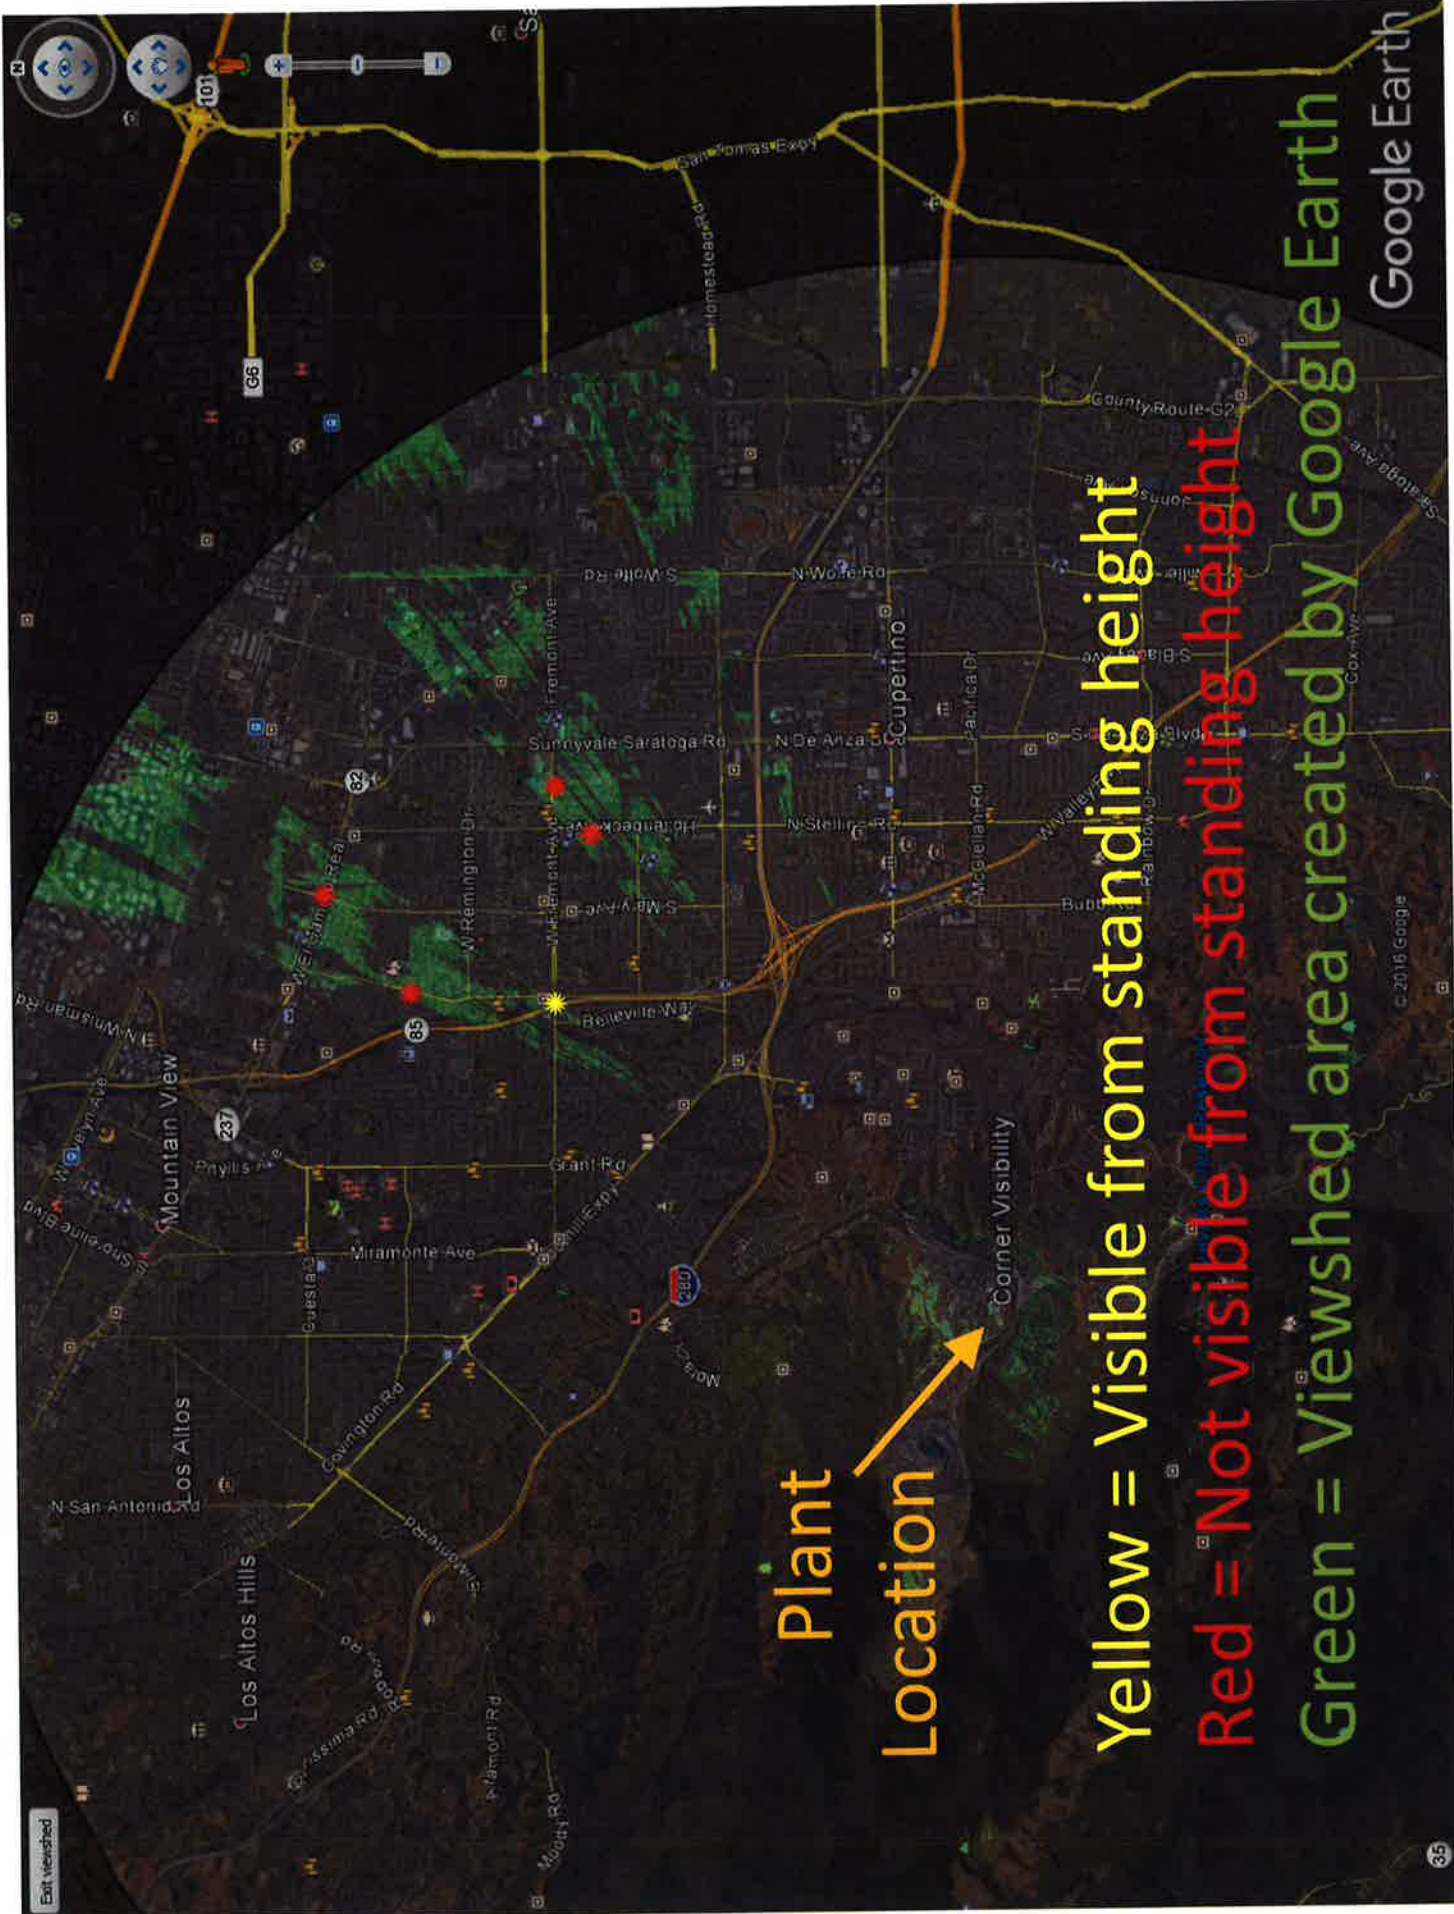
Plant Location

Yellow = Visible from standing height

Red = Not visible from standing height

Green = Viewshed area created by Google Earth

Google Earth

© 2016 Google

Exit viewshed

Corner Visibility

Mountain View

Los Altos

Los Altos Hills

Cupertino

San Tomas Expy

Homestead Rd

County Route G2

S Wolfe Rd

N Wolfe Rd

Sunnyvale Saratoga Rd

N De Anza Blvd

N Stelling Rd

S Mary Ave

W Fremont Ave

Fremont Ave

Hollenbeck Ave

W Remington Dr

W El Camino Real

Belleville Way

Grant Rd

Miramonte Ave

Foothill Expy

Cuesta Dr

Covington Rd

N San Antonio Rd

Phyllis Ave

Shoreline Blvd

W Evelyn Ave

N Whisman Rd

McClellan Rd

Pacifica Dr

Bubb Rd

Rainbow Dr

W Valley Fwy

S Blaney Ave

Johnson Ave

Miller Ave

S De Anza Blvd

Cox Ave

Saratoga Ave

Moody Rd

Altamont Rd

Purissima Rd

Robleda Rd

Elena Rd

Mora Dr

101

G6

82

85

237

280

35